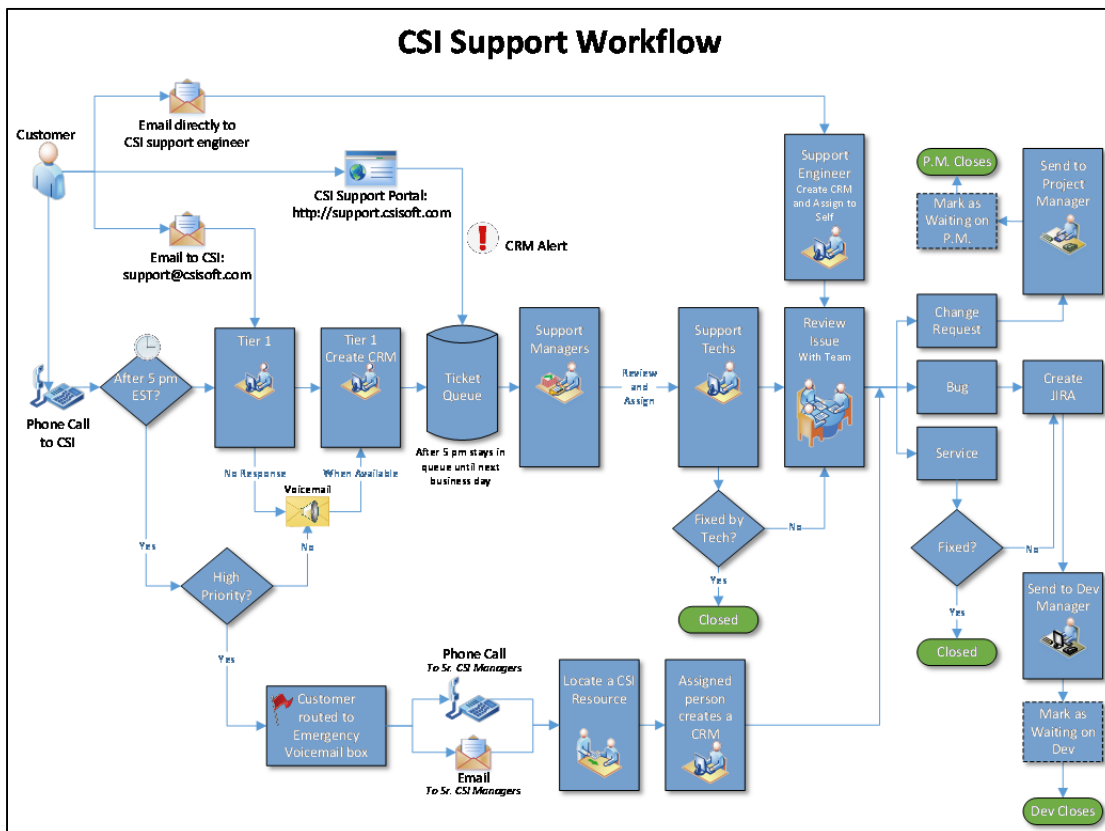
CSI Support Workflow

Customer

Email directly to CSI support engineer

CSI Support Portal: http://support.csisoft.com

Email to CSI: support@csisoft.com

CRM Alert

Support Engineer Create CRM and Assign to Self

P.M. Closes

Mark as Waiting on P.M.

Send to Project Manager

Phone Call to CSI

After 5 pm EST?

Tier 1

Tier 1 Create CRM

Ticket Queue

After 5 pm stays in queue until next business day

Support Managers

Review and Assign

Support Techs

Review Issue With Team

Change Request

Bug

Create JIRA

Service

No Response

When Available

Voicemail

Fixed by Tech?

No

Yes

Closed

Yes

High Priority?

No

Fixed?

No

Yes

Closed

Send to Dev Manager

Yes

Customer routed to Emergency Voicemail box

Phone Call
To Sr. CSI Managers

Email
To Sr. CSI Managers

Locate a CSI Resource

Assigned person creates a CRM

Mark as Waiting on Dev

Dev Closes